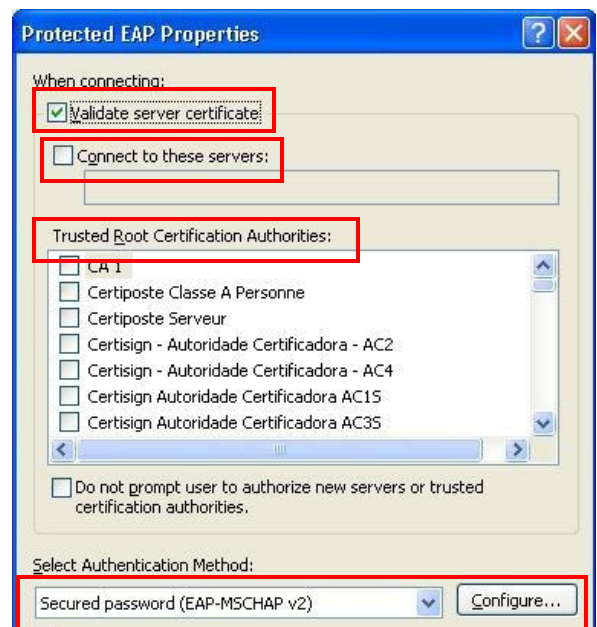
Protected EAP Properties

When connecting:

Validate server certificate

Connect to these servers:

Trusted Root Certification Authorities:

CA 1
Certiposte Classe A Personne
Certiposte Serveur
Certisign - Autoridade Certificadora - AC2
Certisign - Autoridade Certificadora - AC4
Certisign Autoridade Certificadora AC1S
Certisign Autoridade Certificadora AC3S

Do not prompt user to authorize new servers or trusted certification authorities.

Select Authentication Method:

Secured password (EAP-MSCHAP v2)

Configure...